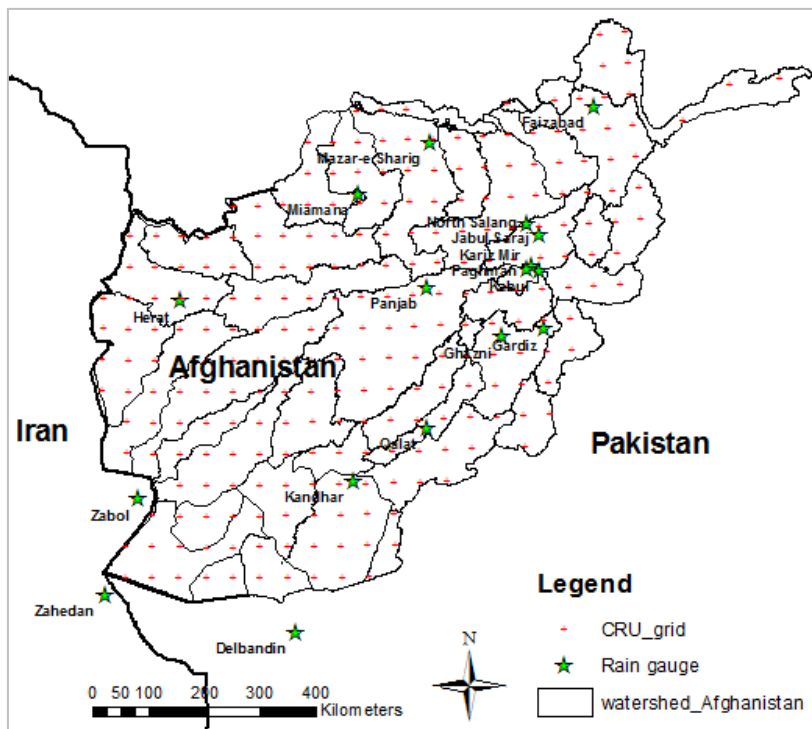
Faizabad
Mazar-e Sharig
Miamana
North Salang
Jabul Saraj
Kariz Mir
Paghman
Kabul
Panjab
Herat
Gardiz
Ghazni
Afghanistan
Iran
Qalat
Pakistan
Kandhar
Zabol
Zahedan
Delbandin
Legend
CRU_grid
Rain gauge
watershed_Afghanistan
N
0 50 100 200 300 400
Kilometers